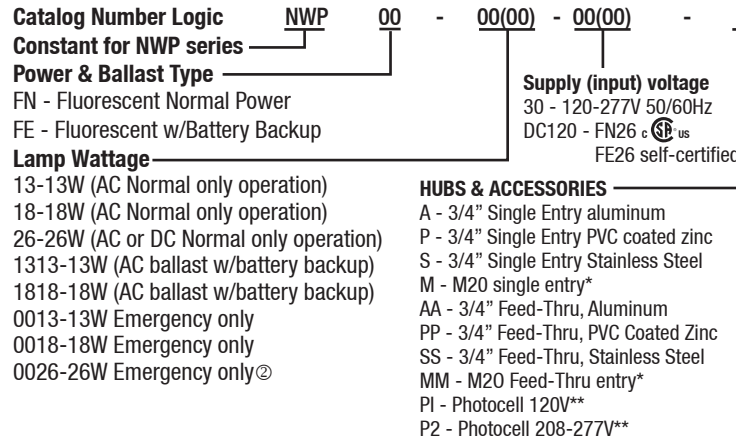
Catalog Number Logic NWP 00 - 00(00) - 00(00) -

Constant for NWP series

Power & Ballast Type

FN - Fluorescent Normal Power

FE - Fluorescent w/Battery Backup

Lamp Wattage

13-13W (AC Normal only operation)

18-18W (AC Normal only operation)

26-26W (AC or DC Normal only operation)

1313-13W (AC ballast w/battery backup)

1818-18W (AC ballast w/battery backup)

0013-13W Emergency only

0018-18W Emergency only

0026-26W Emergency only②

Supply (input) voltage

30 - 120-277V 50/60Hz

DC120 - FN26 c SP us

FE26 self-certified

HUBS & ACCESSORIES

A - 3/4" Single Entry aluminum

P - 3/4" Single Entry PVC coated zinc

S - 3/4" Single Entry Stainless Steel

M - M20 single entry*

AA - 3/4" Feed-Thru, Aluminum

PP - 3/4" Feed-Thru, PVC Coated Zinc

SS - 3/4" Feed-Thru, Stainless Steel

MM - M20 Feed-Thru entry*

PI - Photocell 120V**

P2 - Photocell 208-277V**